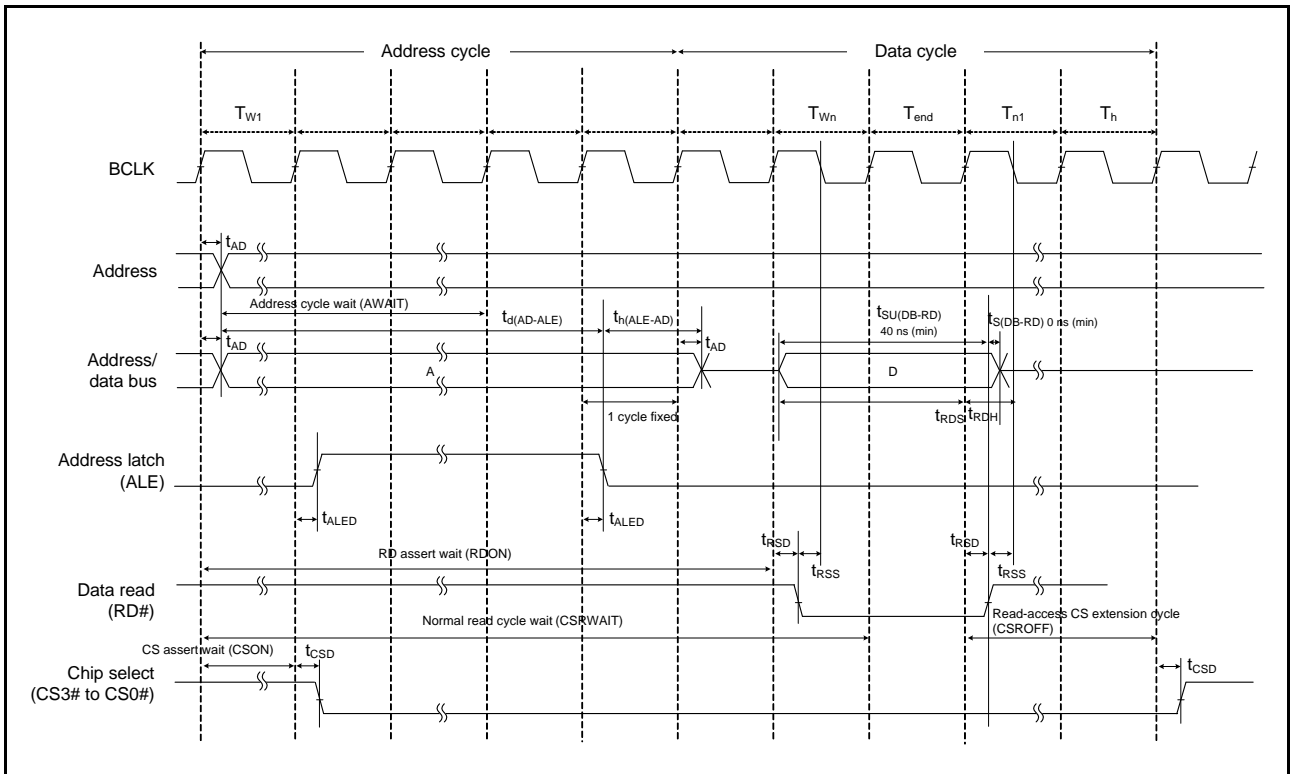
Address cycle

Data cycle

$T_{W1}$

$T_{Wn}$

$T_{end}$

$T_{n1}$

$T_{h}$

BCLK

$t_{AD}$

Address

Address cycle wait (AWAIT)

$t_{d(AD-ALE)}$

$t_{h(ALE-AD)}$

$t_{SU(DB-RD)}$
40 ns (min)

$t_{S(DB-RD)}$ 0 ns (min)

$t_{AD}$

$t_{AD}$

Address/
data bus

A

D

1 cycle fixed

$t_{RDS}$

$t_{RDH}$

Address latch
(ALE)

$t_{ALED}$

$t_{ALED}$

RD assert wait (RDON)

$t_{RSD}$

$t_{RSS}$

$t_{RSD}$

$t_{RSS}$

Data read
(RD#)

Normal read cycle wait (CSRWAIT)

Read-access CS extension cycle
(CSROFF)

CS assert wait (CSON)

$t_{CSD}$

$t_{CSD}$

Chip select
(CS3# to CS0#)